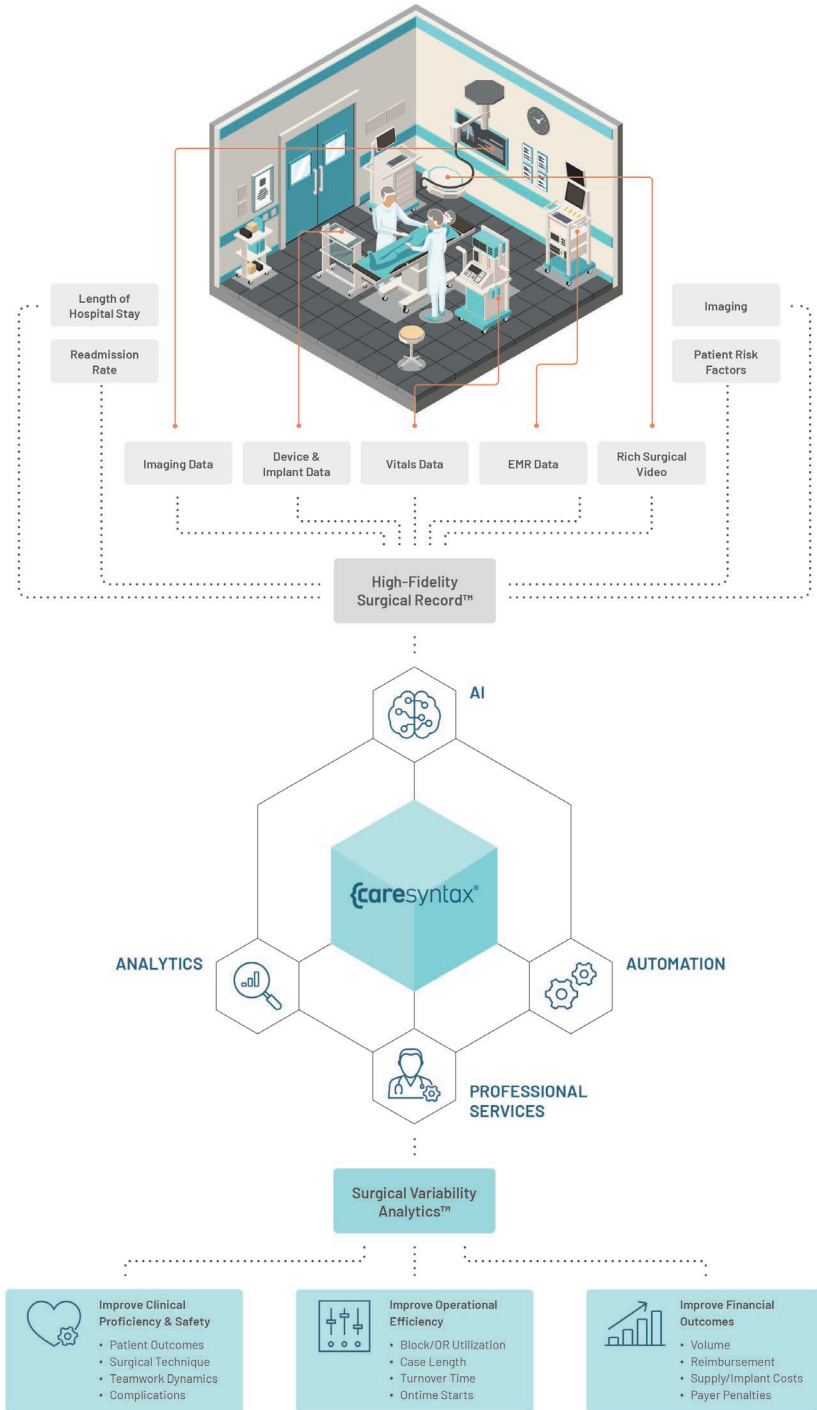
Length of Hospital Stay

Readmission Rate

Imaging

Patient Risk Factors

Imaging Data

Device & Implant Data

Vitals Data

EMR Data

Rich Surgical Video

High-Fidelity Surgical Record™

AI

{caresyntax®

ANALYTICS

AUTOMATION

PROFESSIONAL SERVICES

Surgical Variability Analytics™

Improve Clinical Proficiency & Safety
• Patient Outcomes
• Surgical Technique
• Teamwork Dynamics
• Complications

Improve Operational Efficiency
• Block/OR Utilization
• Case Length
• Turnover Time
• Ontime Starts

Improve Financial Outcomes
• Volume
• Reimbursement
• Supply/Implant Costs
• Payer Penalties